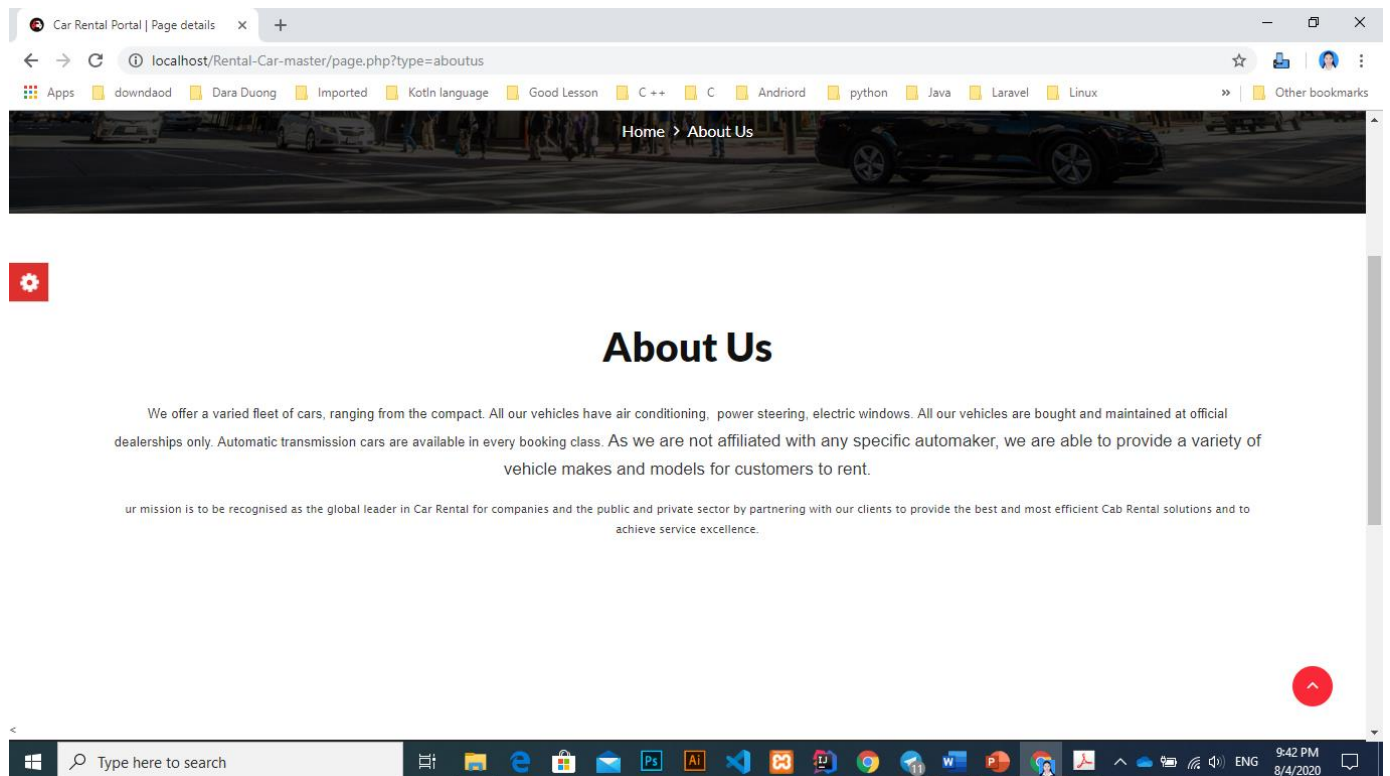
Car Rental Portal | Page details ×

localhost/Rental-Car-master/page.php?type=aboutus

Apps downdaod Dara Duong Imported Kotln language Good Lesson C ++ C Andriord python Java Laravel Linux » Other bookmarks

Home > About Us

About Us

We offer a varied fleet of cars, ranging from the compact. All our vehicles have air conditioning, power steering, electric windows. All our vehicles are bought and maintained at official dealerships only. Automatic transmission cars are available in every booking class. As we are not affiliated with any specific automaker, we are able to provide a variety of vehicle makes and models for customers to rent.

ur mission is to be recognised as the global leader in Car Rental for companies and the public and private sector by partnering with our clients to provide the best and most efficient Cab Rental solutions and to achieve service excellence.

Type here to search

ENG 9:42 PM 8/4/2020